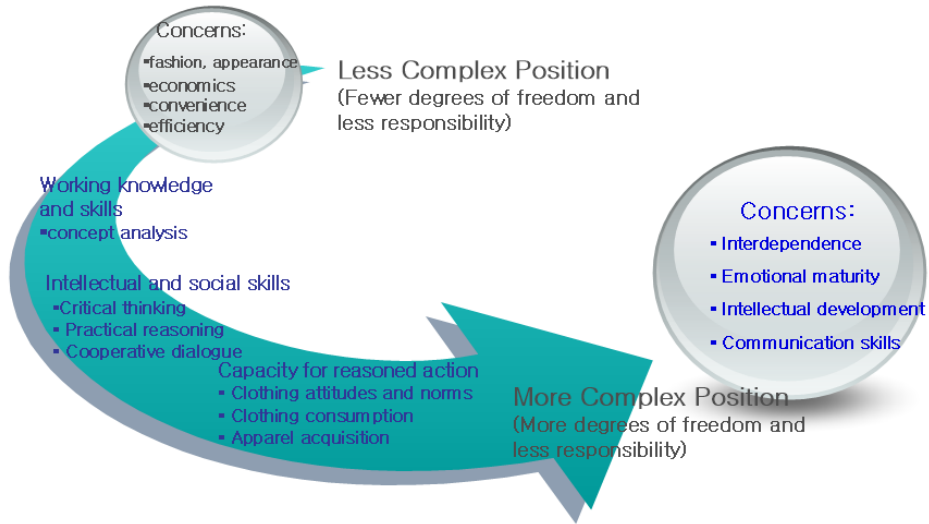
Concerns:
▪fashion, appearance
▪economics
▪convenience
▪efficiency

Less Complex Position
(Fewer degrees of freedom and less responsibility)

Working knowledge and skills
▪concept analysis

Intellectual and social skills
▪Critical thinking
▪ Practical reasoning
▪ Cooperative dialogue

Capacity for reasoned action
▪ Clothing attitudes and norms
▪ Clothing consumption
▪ Apparel acquisition

Concerns:
▪ Interdependence
▪ Emotional maturity
▪ Intellectual development
▪ Communication skills

More Complex Position
(More degrees of freedom and less responsibility)